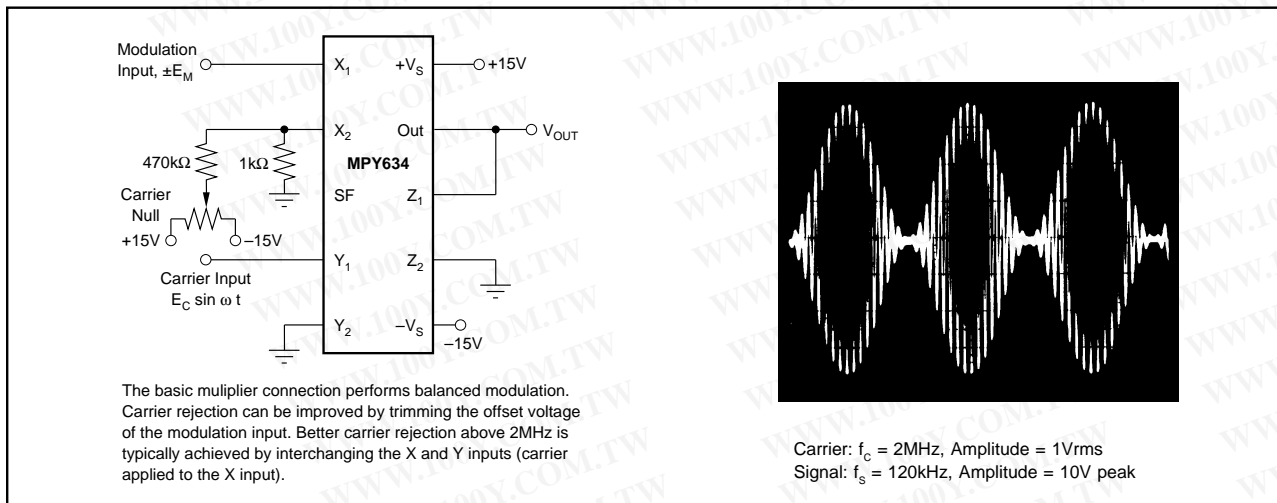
Modulation Input, $\pm E_M$

$X_1$

$+V_S$

+15V

$X_2$

Out

$V_{OUT}$

470kΩ

1kΩ

MPY634

Carrier Null

SF

$Z_1$

+15V

–15V

$Y_1$

$Z_2$

Carrier Input $E_C \sin \omega t$

$Y_2$

$-V_S$

–15V

The basic muliplier connection performs balanced modulation. Carrier rejection can be improved by trimming the offset voltage of the modulation input. Better carrier rejection above 2MHz is typically achieved by interchanging the X and Y inputs (carrier applied to the X input).

Carrier: $f_c$ = 2MHz, Amplitude = 1Vrms
Signal: $f_s$ = 120kHz, Amplitude = 10V peak

WWW.100Y.COM.TW